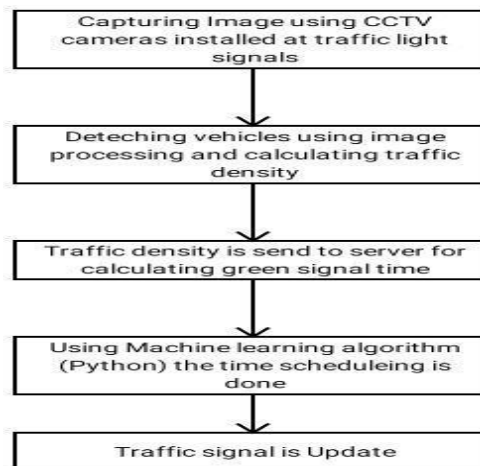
Capturing Image using CCTV cameras installed at traffic light signals

Deteching vehicles using image processing and calculating traffic density

Traffic density is send to server for calculating green signal time

Using Machine learning algorithm (Python) the time scheduleing is done

Traffic signal is Update